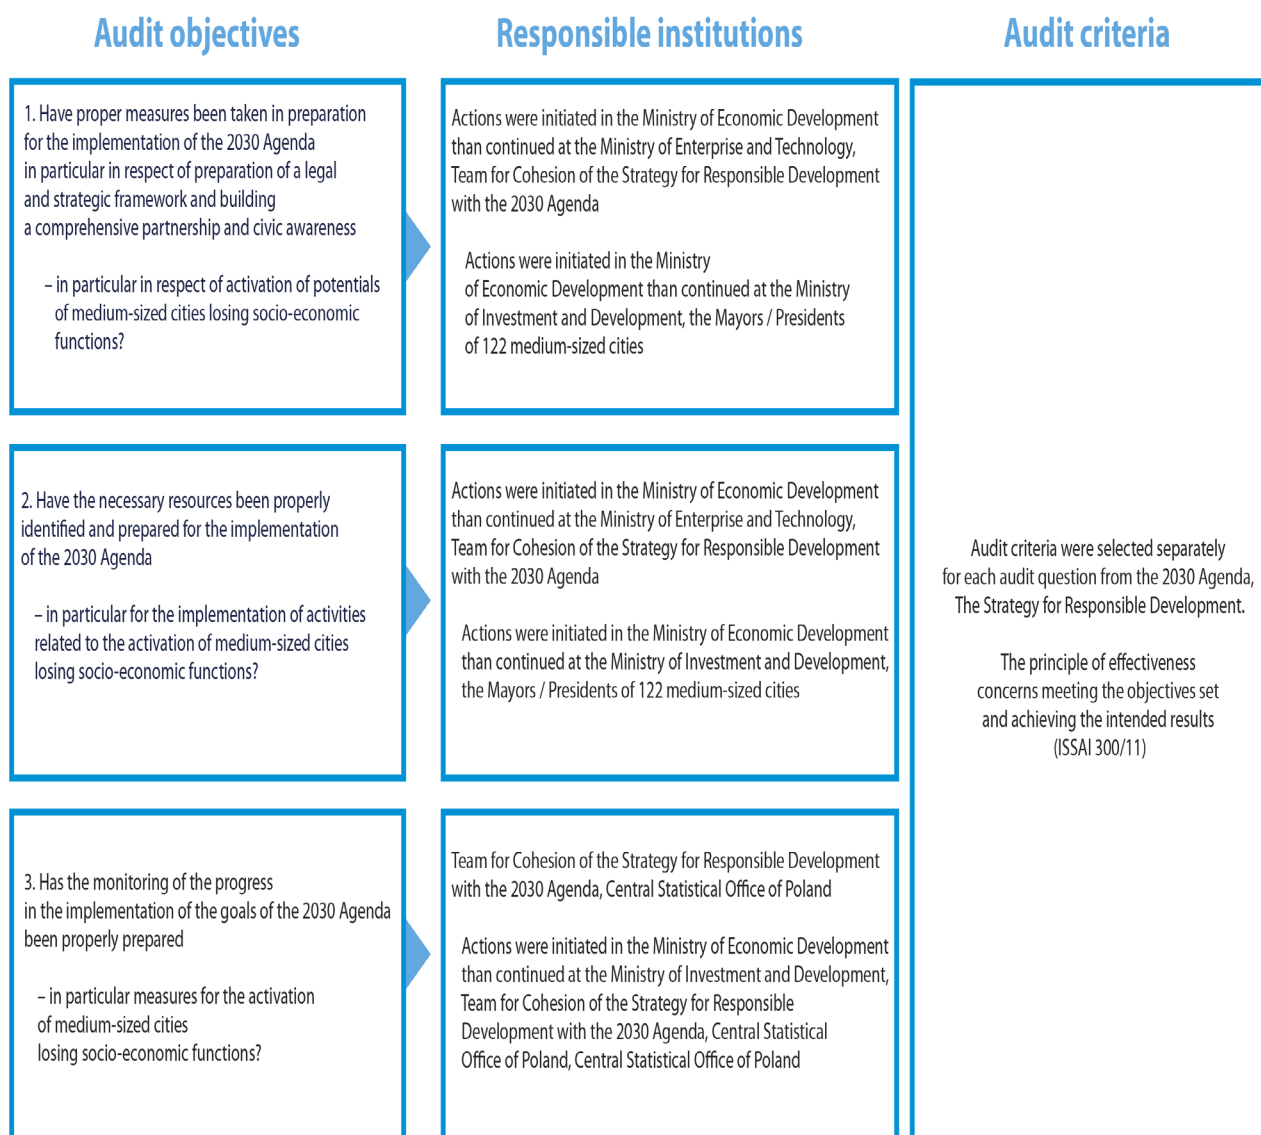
Audit objectives

Responsible institutions

Audit criteria

1. Have proper measures been taken in preparation for the implementation of the 2030 Agenda in particular in respect of preparation of a legal and strategic framework and building a comprehensive partnership and civic awareness

– in particular in respect of activation of potentials of medium-sized cities losing socio-economic functions?

Actions were initiated in the Ministry of Economic Development than continued at the Ministry of Enterprise and Technology, Team for Cohesion of the Strategy for Responsible Development with the 2030 Agenda

Actions were initiated in the Ministry of Economic Development than continued at the Ministry of Investment and Development, the Mayors / Presidents of 122 medium-sized cities

2. Have the necessary resources been properly identified and prepared for the implementation of the 2030 Agenda

– in particular for the implementation of activities related to the activation of medium-sized cities losing socio-economic functions?

Actions were initiated in the Ministry of Economic Development than continued at the Ministry of Enterprise and Technology, Team for Cohesion of the Strategy for Responsible Development with the 2030 Agenda

Actions were initiated in the Ministry of Economic Development than continued at the Ministry of Investment and Development, the Mayors / Presidents of 122 medium-sized cities

3. Has the monitoring of the progress in the implementation of the goals of the 2030 Agenda been properly prepared

– in particular measures for the activation of medium-sized cities losing socio-economic functions?

Team for Cohesion of the Strategy for Responsible Development with the 2030 Agenda, Central Statistical Office of Poland

Actions were initiated in the Ministry of Economic Development than continued at the Ministry of Investment and Development, Team for Cohesion of the Strategy for Responsible Development with the 2030 Agenda, Central Statistical Office of Poland, Central Statistical Office of Poland

Audit criteria were selected separately for each audit question from the 2030 Agenda, The Strategy for Responsible Development.

The principle of effectiveness concerns meeting the objectives set and achieving the intended results (ISSAI 300/11)